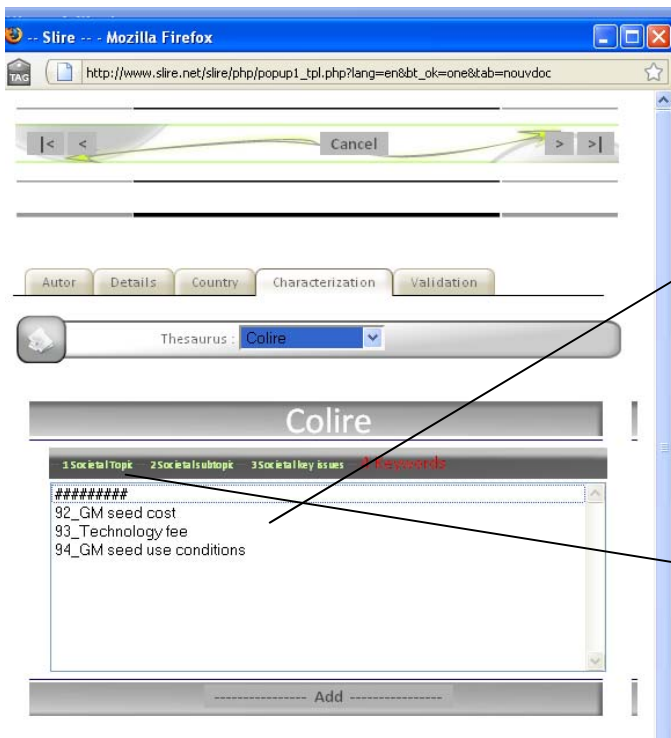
-- Slire -- - Mozilla Firefox

http://www.slire.net/slire/php/popup1_tpl.php?lang=en&bt_ok=one&tab=nouvdoc

|< < Cancel > >|

Autor Details Country Characterization Validation

Thesaurus : Colire

Colire

1 Societal Topic 2 Societal subtopic 3 Societal key issues 4 Keywords

#########
92_GM seed cost
93_Technology fee
94_GM seed use conditions

---------------- Add ----------------